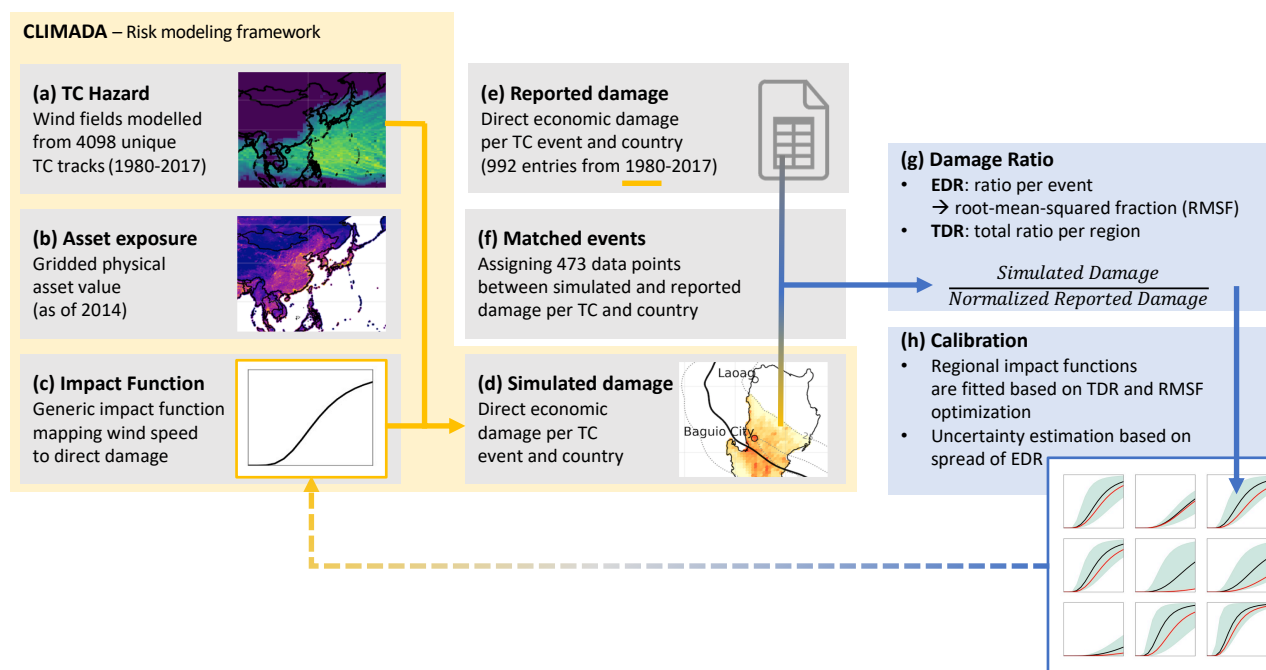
**CLIMADA** – Risk modeling framework

**(a) TC Hazard**
Wind fields modelled from 4098 unique TC tracks (1980-2017)

**(b) Asset exposure**
Gridded physical asset value (as of 2014)

**(c) Impact Function**
Generic impact function mapping wind speed to direct damage

**(e) Reported damage**
Direct economic damage per TC event and country (992 entries from 1980-2017)

**(f) Matched events**
Assigning 473 data points between simulated and reported damage per TC and country

**(d) Simulated damage**
Direct economic damage per TC event and country

Laoag

Baguio City

**(g) Damage Ratio**
- **EDR**: ratio per event
→ root-mean-squared fraction (RMSF)
- **TDR**: total ratio per region

$\frac{Simulated\ Damage}{Normalized\ Reported\ Damage}$

**(h) Calibration**
- Regional impact functions are fitted based on TDR and RMSF optimization
- Uncertainty estimation based on spread of EDR